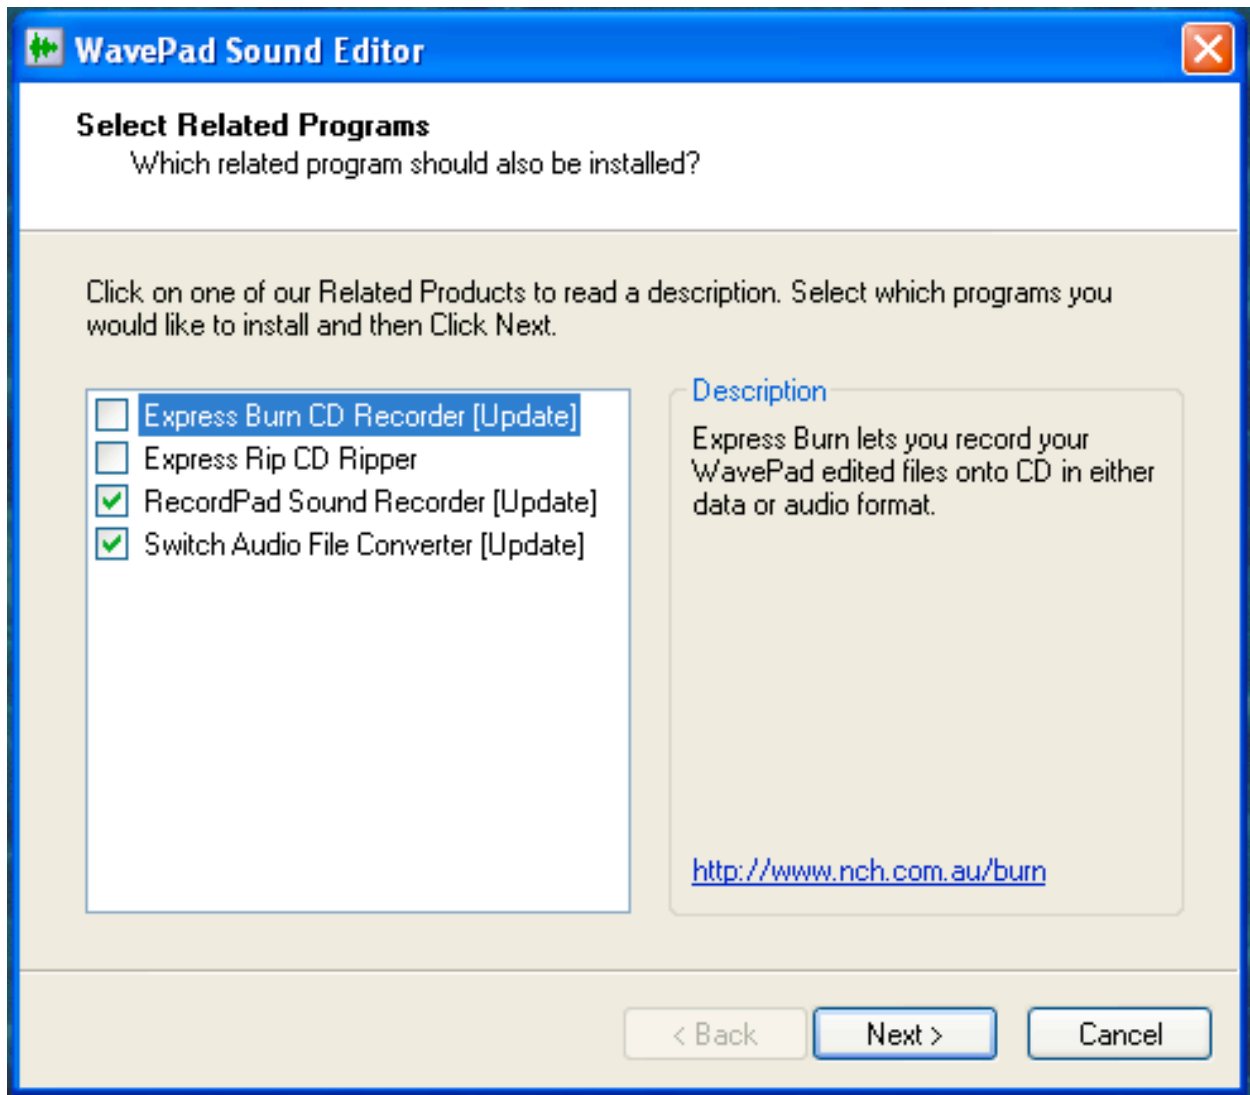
WavePad Sound Editor

Select Related Programs
Which related program should also be installed?

Click on one of our Related Products to read a description. Select which programs you would like to install and then Click Next.

Express Burn CD Recorder [Update]
Express Rip CD Ripper
RecordPad Sound Recorder [Update]
Switch Audio File Converter [Update]

Description
Express Burn lets you record your WavePad edited files onto CD in either data or audio format.

http://www.nch.com.au/burn

< Back
Next >
Cancel